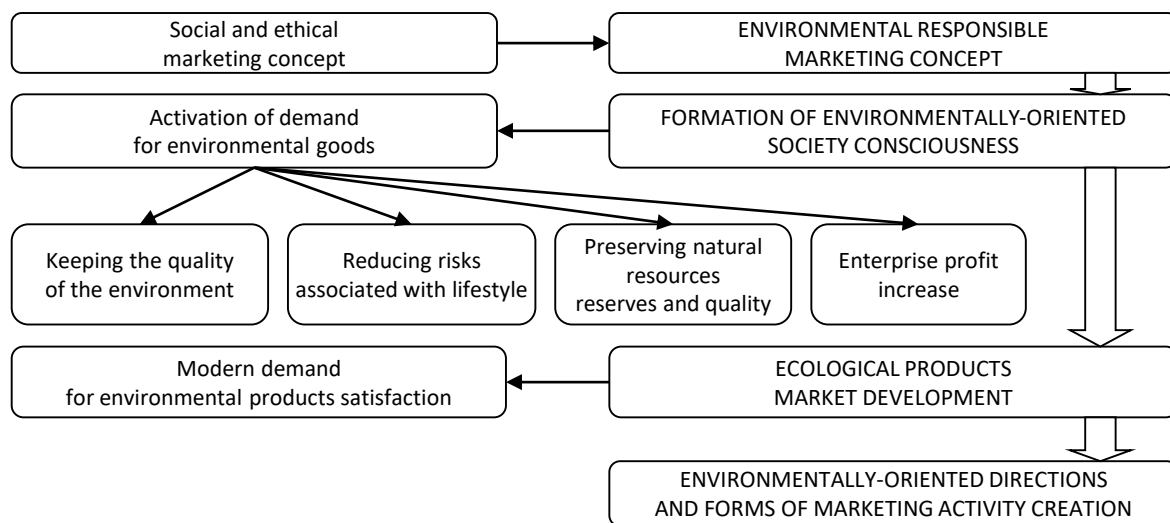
Social and ethical marketing concept

ENVIRONMENTAL RESPONSIBLE MARKETING CONCEPT

Activation of demand for environmental goods

FORMATION OF ENVIRONMENTALLY-ORIENTED SOCIETY CONSCIOUSNESS

Keeping the quality of the environment

Reducing risks associated with lifestyle

Preserving natural resources reserves and quality

Enterprise profit increase

Modern demand for environmental products satisfaction

ECOLOGICAL PRODUCTS MARKET DEVELOPMENT

ENVIRONMENTALLY-ORIENTED DIRECTIONS AND FORMS OF MARKETING ACTIVITY CREATION